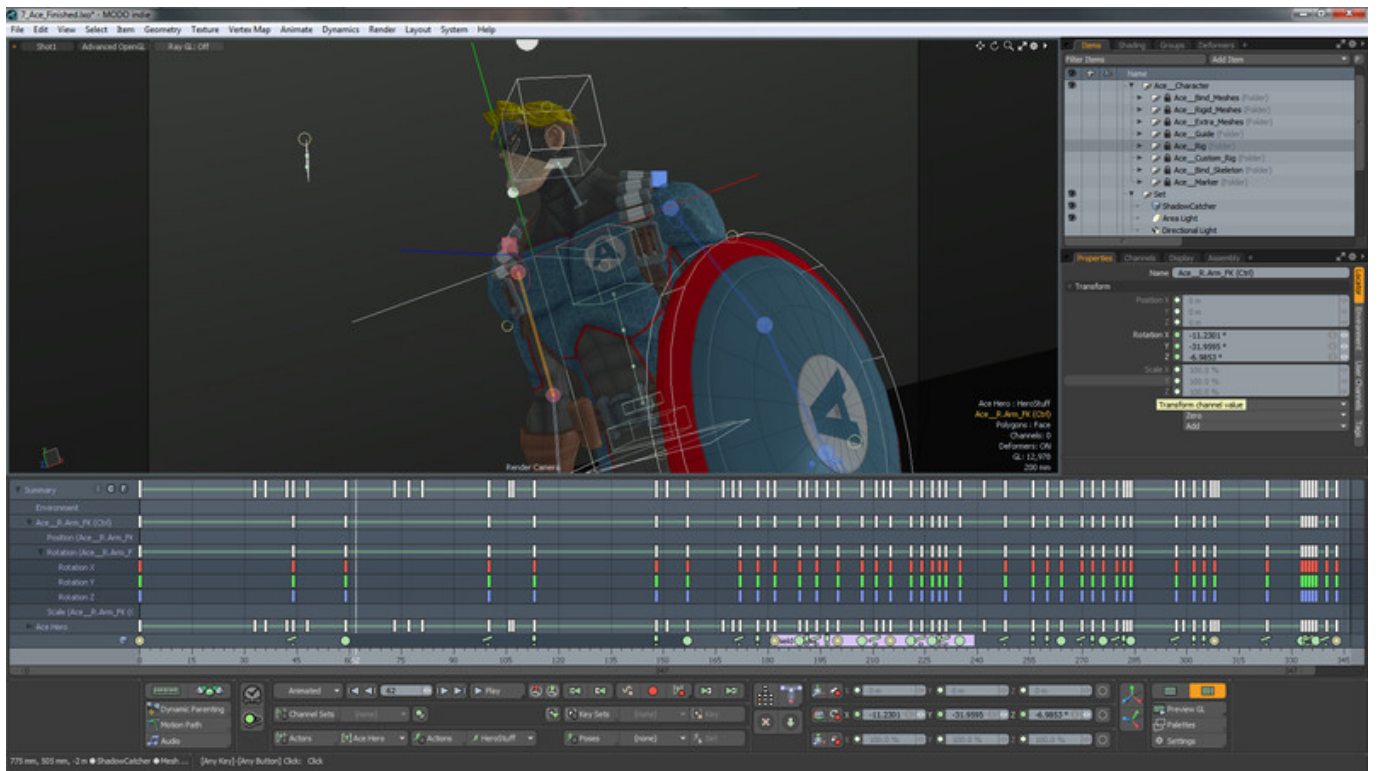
7_Ace_Finished.lxo* - MODO indie

File Edit View Select Item Geometry Texture Vertex Map Animate Dynamics Render Layout System Help

Shot1 Advanced OpenGL Ray GL: Off

Items Shading Groups Deformers

Filter Items Add Item

Name
Ace__Character
Ace__Bind_Meshes (Folder)
Ace__Rigid_Meshes (Folder)
Ace__Extra_Meshes (Folder)
Ace__Guide (Folder)
Ace__Rig (Folder)
Ace__Custom_Rig (Folder)
Ace__Bind_Skeleton (Folder)
Ace__Marker (Folder)
Set
ShadowCatcher
Area Light
Directional Light

Properties Channels Display Assembly

Name Ace__R.Arm_FK (Ctrl)

Transform
Position X 0 m
Y 0 m
Z 0 m
Rotation X -11.2301 °
Y -31.9995 °
Z -6.9853 °
Scale X 100.0 %
Y 100.0 %
Z 100.0 %
Transform channel value
Zero
Add

Ace Hero : HeroStuff
Ace__R.Arm_FK (Ctrl)
Polygons : Face
Channels : 0
Deformers : ON
GL : 12,978
200 mm

Render Camera

Summary
Environment
Ace__R.Arm_FK (Ctrl)
Position (Ace__R.Arm_FK
Rotation (Ace__R.Arm_F
Rotation X
Rotation Y
Rotation Z
Scale (Ace__R.Arm_FK 0
Ace Hero

0 15 30 45 60 75 90 105 120 135 150 165 180 195 210 225 240 255 270 285 300 315 330 345

Dynamic Parenting
Motion Path
Audio

Animated 62 Play
Channel Sets (none) Key Sets (none) Key
Actors Ace Hero Actions HeroStuff Poses (none) Set

-11.2301 -31.9995 -6.9853
100.0 % 100.0 % 100.0 %

Preview GL
Palettes
Settings

775 mm, 505 mm, -2 m ShadowCatcher Mesh... [Any Key]-[Any Button] Click: Click